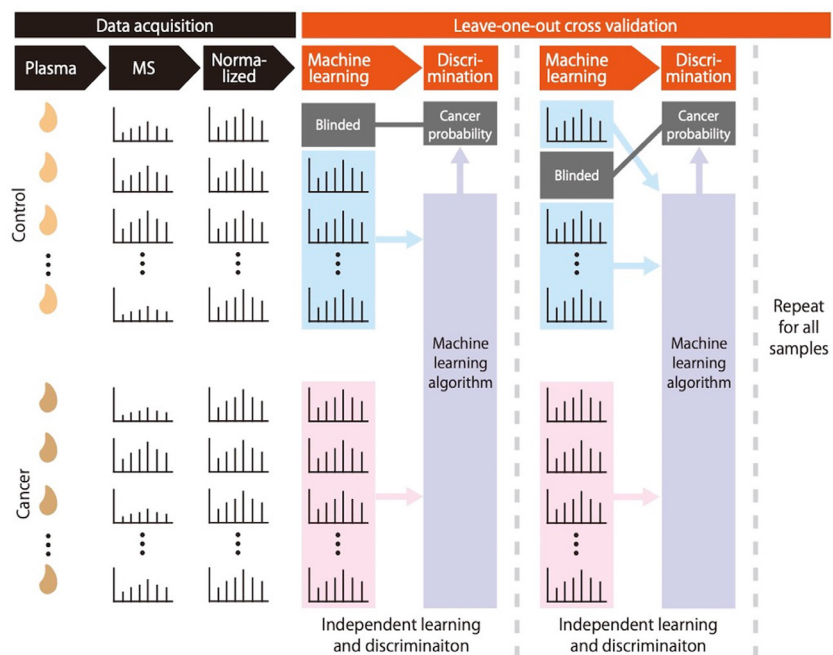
Data acquisition

Leave-one-out cross validation

Plasma

MS

Normalized

Machine learning

Discrimination

Machine learning

Discrimination

Control

Blinded

Cancer probability

Blinded

Cancer probability

Machine learning algorithm

Machine learning algorithm

Repeat for all samples

Cancer

Independent learning and discriminaiton

Independent learning and discriminaiton